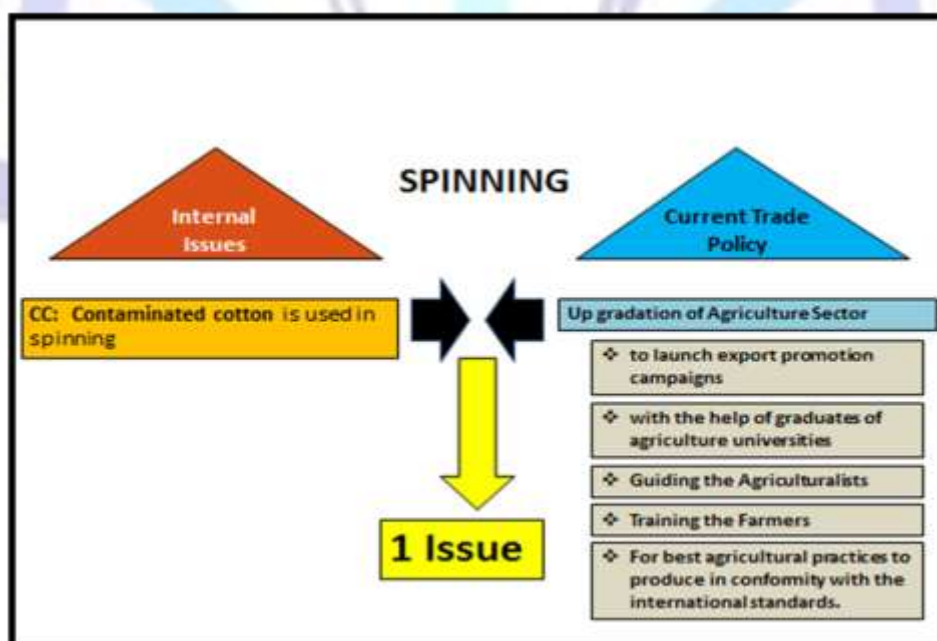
SPINNING

Internal Issues

Current Trade Policy

CC: Contaminated cotton is used in spinning

Up gradation of Agriculture Sector

❖ to launch export promotion campaigns

❖ with the help of graduates of agriculture universities

❖ Guiding the Agriculturalists

❖ Training the Farmers

❖ For best agricultural practices to produce in confomity with the international standards.

1 Issue